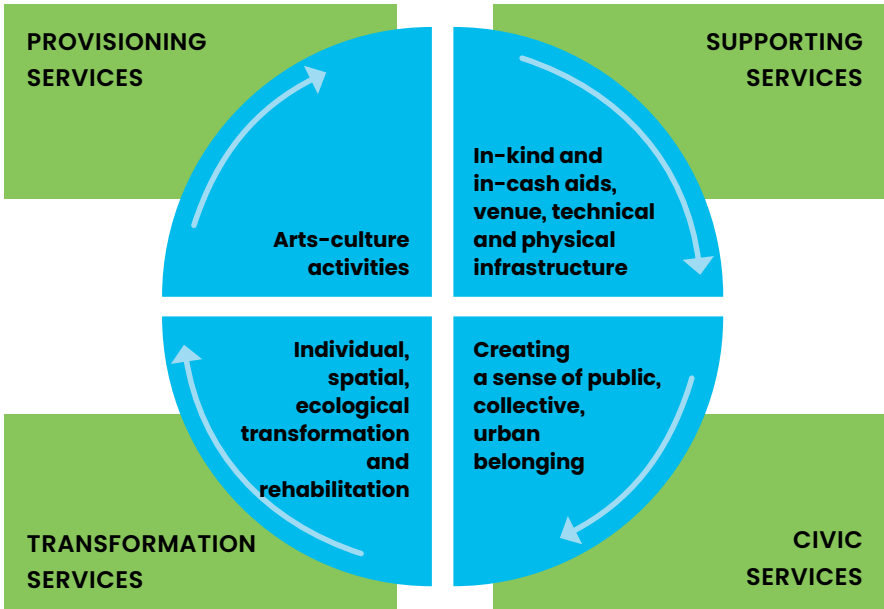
PROVISIONING SERVICES

SUPPORTING SERVICES

Arts-culture activities

In-kind and in-cash aids, venue, technical and physical infrastructure

Individual, spatial, ecological transformation and rehabilitation

Creating a sense of public, collective, urban belonging

TRANSFORMATION SERVICES

CIVIC SERVICES